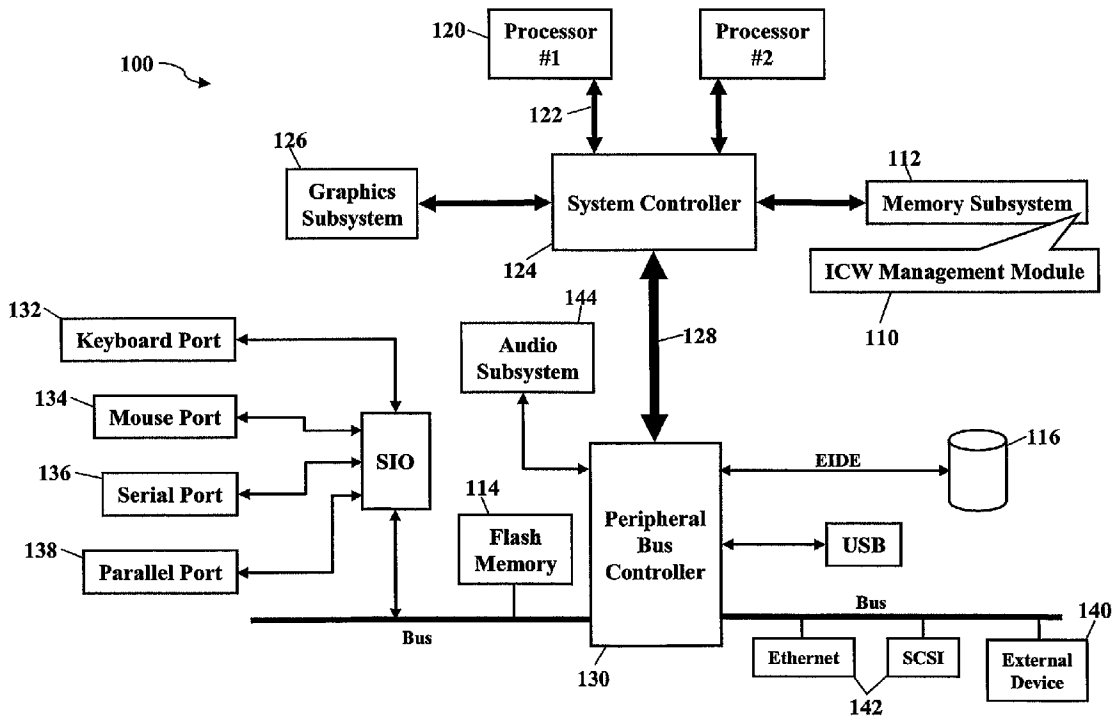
100

120
Processor #1

Processor #2

122

126
Graphics Subsystem

System Controller

112
Memory Subsystem

124

ICW Management Module

110

132
Keyboard Port

144
Audio Subsystem

128

134
Mouse Port

SIO

116

EIDE

136
Serial Port

114
Flash Memory

Peripheral Bus Controller

USB

138
Parallel Port

Bus

Bus

140

Ethernet

SCSI

External Device

130

142